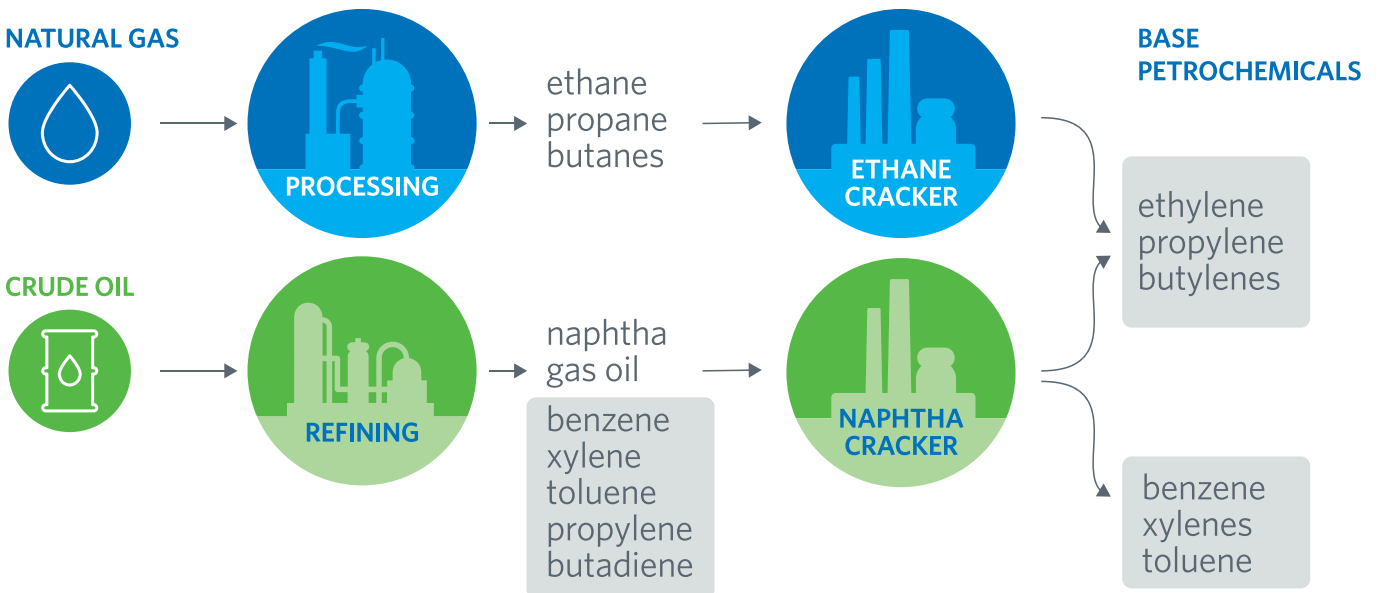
NATURAL GAS

PROCESSING

ethane
propane
butanes

ETHANE CRACKER

BASE PETROCHEMICALS

ethylene
propylene
butylenes

CRUDE OIL

REFINING

naphtha
gas oil

benzene
xylene
toluene
propylene
butadiene

NAPHTHA CRACKER

benzene
xylenes
toluene